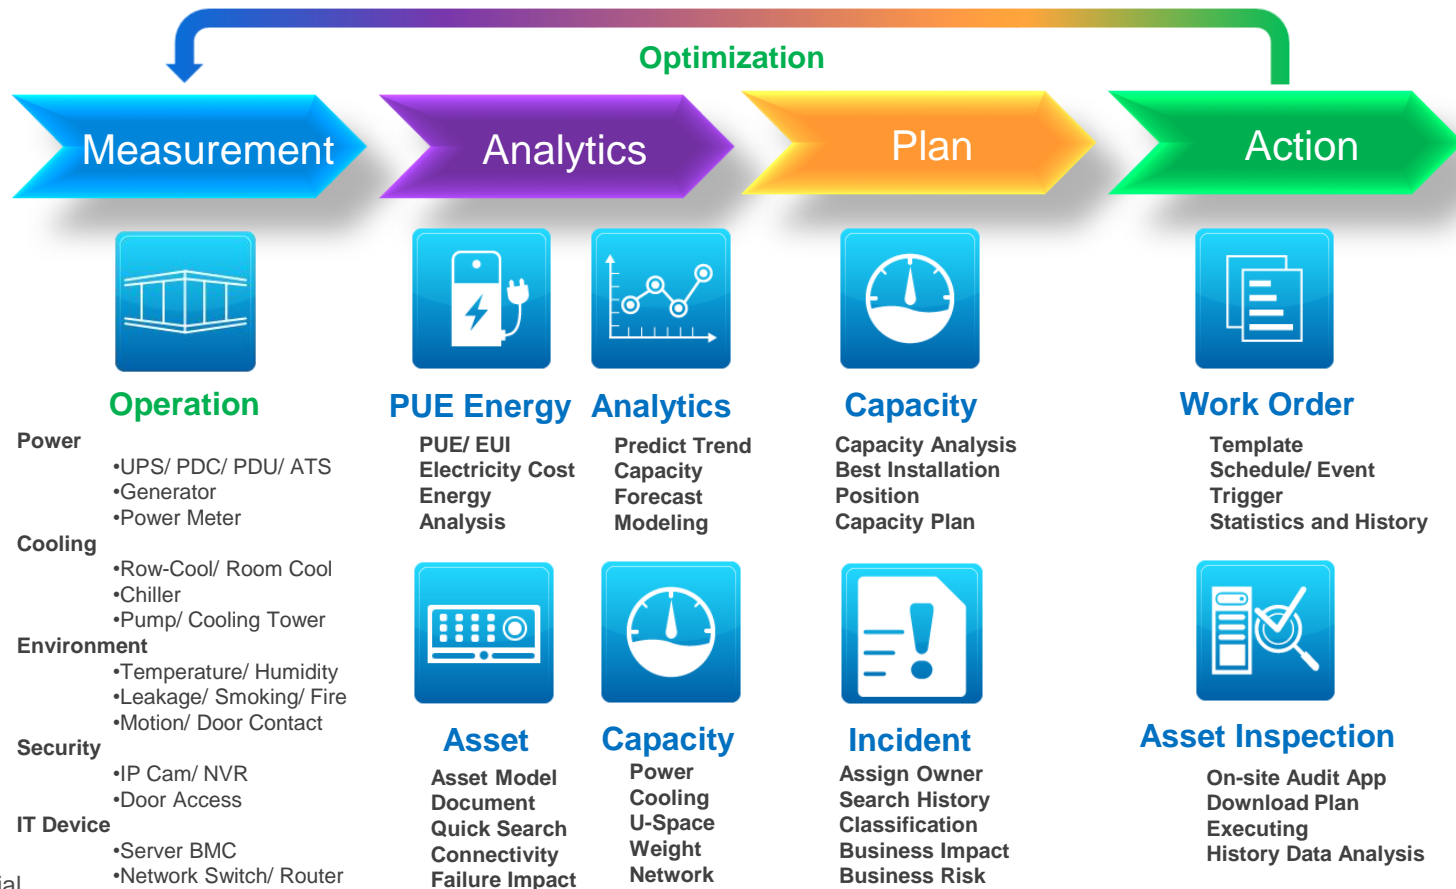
Optimization

Measurement

Analytics

Plan

Action

Operation

Power
•UPS/ PDC/ PDU/ ATS
•Generator
•Power Meter
Cooling
•Row-Cool/ Room Cool
•Chiller
•Pump/ Cooling Tower
Environment
•Temperature/ Humidity
•Leakage/ Smoking/ Fire
•Motion/ Door Contact
Security
•IP Cam/ NVR
•Door Access
IT Device
•Server BMC
•Network Switch/ Router

PUE Energy
PUE/ EUI
Electricity Cost
Energy
Analysis

Analytics
Predict Trend
Capacity
Forecast
Modeling

Capacity
Capacity Analysis
Best Installation
Position
Capacity Plan

Work Order
Template
Schedule/ Event
Trigger
Statistics and History

Asset
Asset Model
Document
Quick Search
Connectivity
Failure Impact

Capacity
Power
Cooling
U-Space
Weight
Network

Incident
Assign Owner
Search History
Classification
Business Impact
Business Risk

Asset Inspection
On-site Audit App
Download Plan
Executing
History Data Analysis

ial